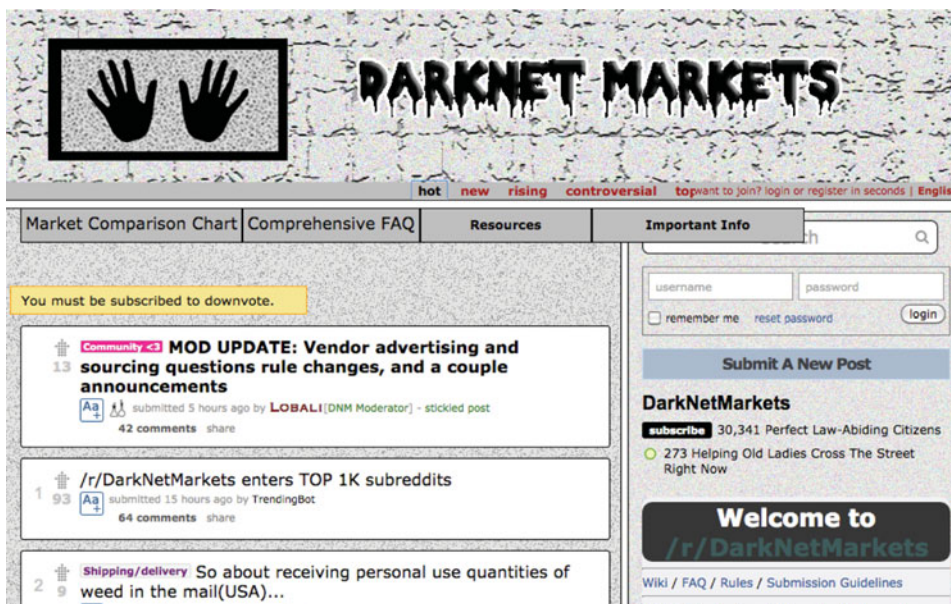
DARKNET MARKETS

hot new rising controversial top want to join? login or register in seconds | Englis

Market Comparison Chart | Comprehensive FAQ | Resources | Important Info

search

You must be subscribed to downvote.

username password

remember me reset password login

Submit A New Post

DarkNetMarkets

subscribe 30,341 Perfect Law-Abiding Citizens

273 Helping Old Ladies Cross The Street Right Now

13 Community <3 MOD UPDATE: Vendor advertising and sourcing questions rule changes, and a couple announcements

submitted 5 hours ago by LOBALI [DNM Moderator] - stickied post

42 comments share

1 93 /r/DarkNetMarkets enters TOP 1K subreddits

submitted 15 hours ago by TrendingBot

64 comments share

2 9 Shipping/delivery So about receiving personal use quantities of weed in the mail(USA)...

Welcome to /r/DarkNetMarkets

Wiki / FAQ / Rules / Submission Guidelines